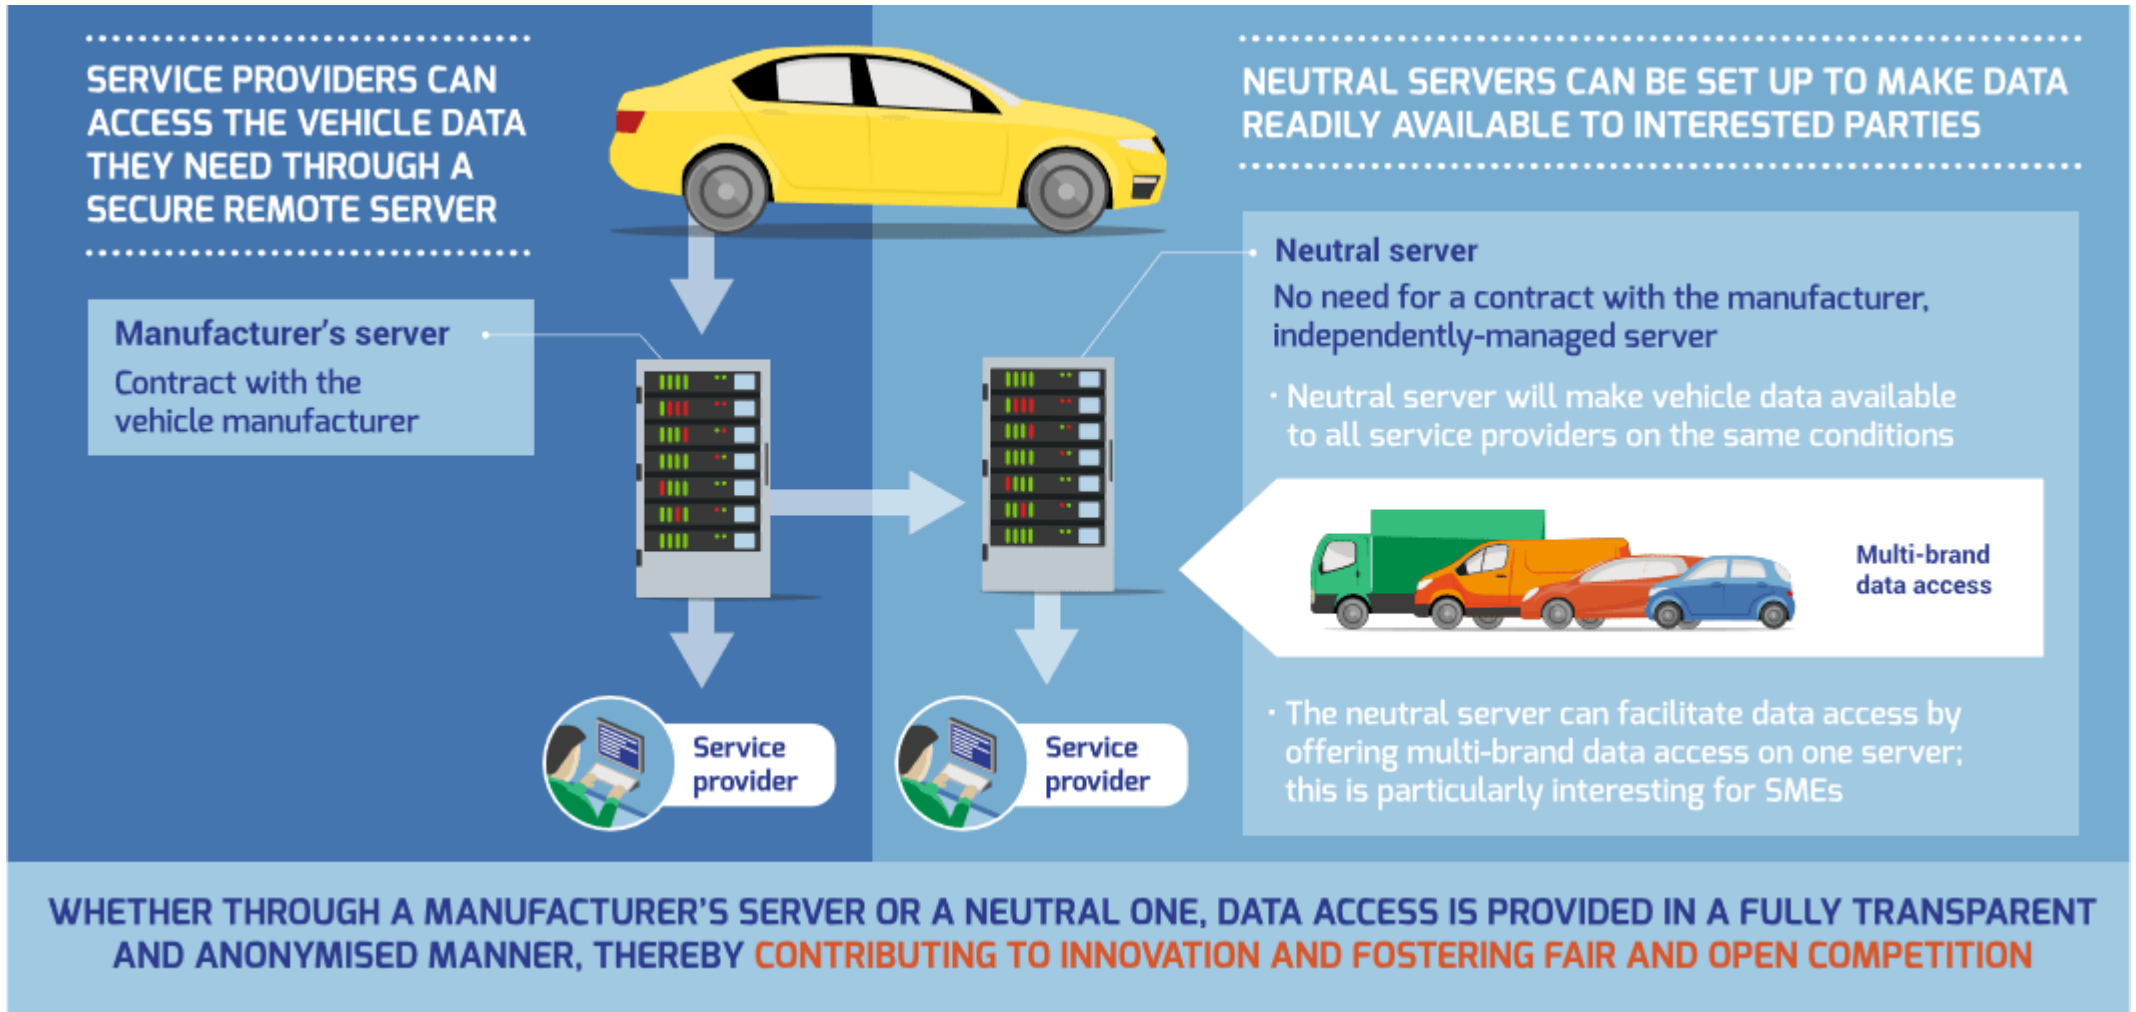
SERVICE PROVIDERS CAN ACCESS THE VEHICLE DATA THEY NEED THROUGH A SECURE REMOTE SERVER

Manufacturer's server
Contract with the vehicle manufacturer

NEUTRAL SERVERS CAN BE SET UP TO MAKE DATA READILY AVAILABLE TO INTERESTED PARTIES

Neutral server
No need for a contract with the manufacturer, independently-managed server

· Neutral server will make vehicle data available to all service providers on the same conditions

Multi-brand data access

· The neutral server can facilitate data access by offering multi-brand data access on one server; this is particularly interesting for SMEs

Service provider

Service provider

WHETHER THROUGH A MANUFACTURER'S SERVER OR A NEUTRAL ONE, DATA ACCESS IS PROVIDED IN A FULLY TRANSPARENT AND ANONYMISED MANNER, THEREBY CONTRIBUTING TO INNOVATION AND FOSTERING FAIR AND OPEN COMPETITION